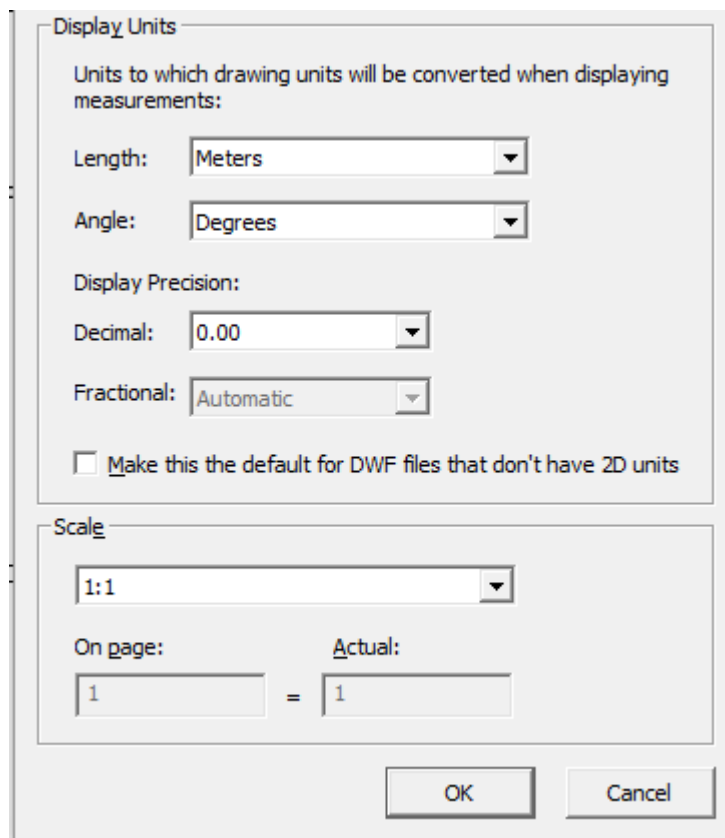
Display Units

Units to which drawing units will be converted when displaying measurements:

Length: Meters

Angle: Degrees

Display Precision:

Decimal: 0.00

Fractional: Automatic

Make this the default for DWF files that don't have 2D units

Scale

1:1

On page: Actual:

1 = 1

OK Cancel